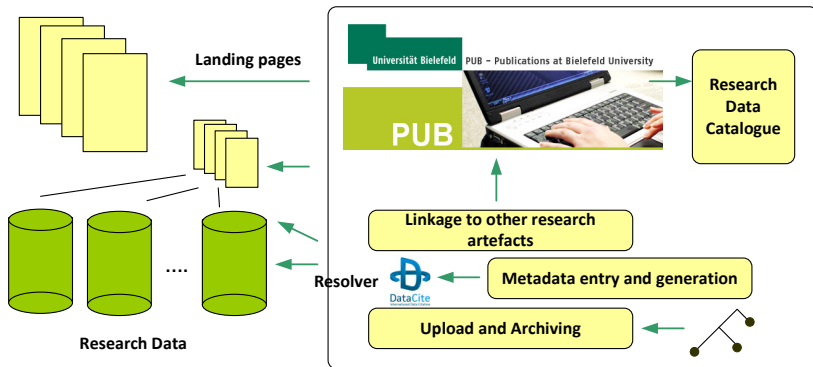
Landing pages

Universität Bielefeld

PUB – Publications at Bielefeld University

PUB

Research Data Catalogue

....

Linkage to other research artefacts

Resolver

DataCite

Metadata entry and generation

Upload and Archiving

Research Data